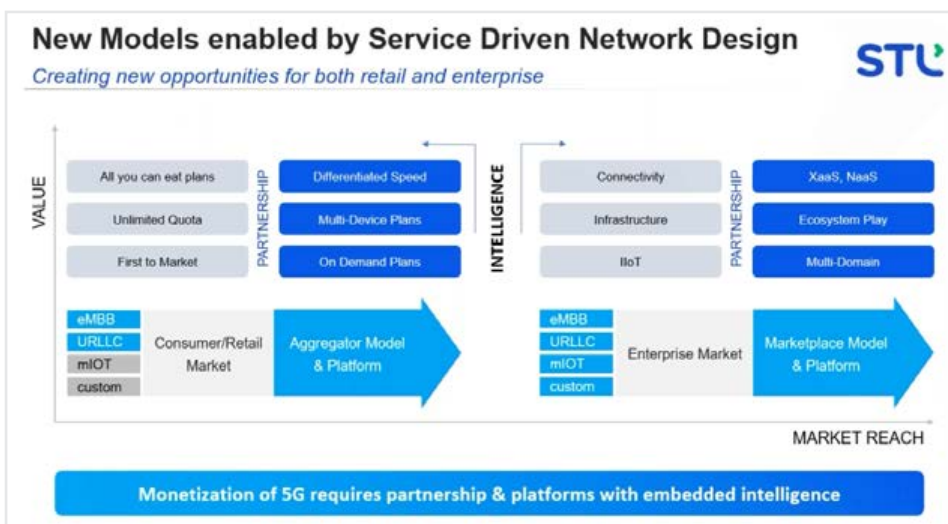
New Models enabled by Service Driven Network Design

Creating new opportunities for both retail and enterprise

STL

VALUE

All you can eat plans

Unlimited Quota

First to Market

PARTNERSHIP

Differentiated Speed

Multi-Device Plans

On Demand Plans

INTELLIGENCE

Connectivity

Infrastructure

IIoT

PARTNERSHIP

XaaS, NaaS

Ecosystem Play

Multi-Domain

eMBB

URLLC

mIOT

custom

Consumer/Retail Market

Aggregator Model & Platform

eMBB

URLLC

mIOT

custom

Enterprise Market

Marketplace Model & Platform

MARKET REACH

Monetization of 5G requires partnership & platforms with embedded intelligence